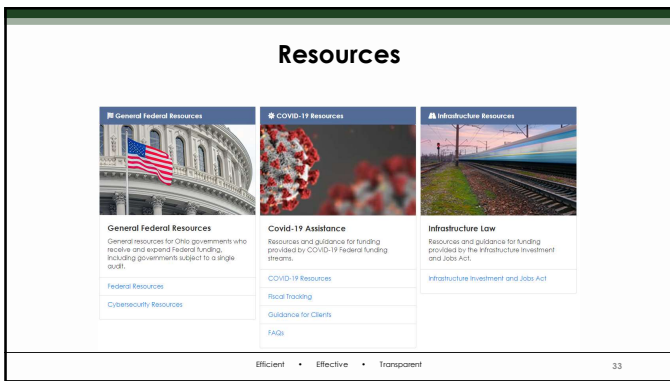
Resources

General Federal Resources

General Federal Resources

General resources for Ohio governments who receive and expend Federal funding, including governments subject to a single audit.

Federal Resources

Cybersecurity Resources

COVID-19 Resources

Covid-19 Assistance

Resources and guidance for funding provided by COVID-19 Federal funding streams.

COVID-19 Resources

Fiscal Tracking

Guidance for Clients

FAQs

Infrastructure Resources

Infrastructure Law

Resources and guidance for funding provided by the Infrastructure Investment and Jobs Act.

Infrastructure Investment and Jobs Act

Efficient • Effective • Transparent

33